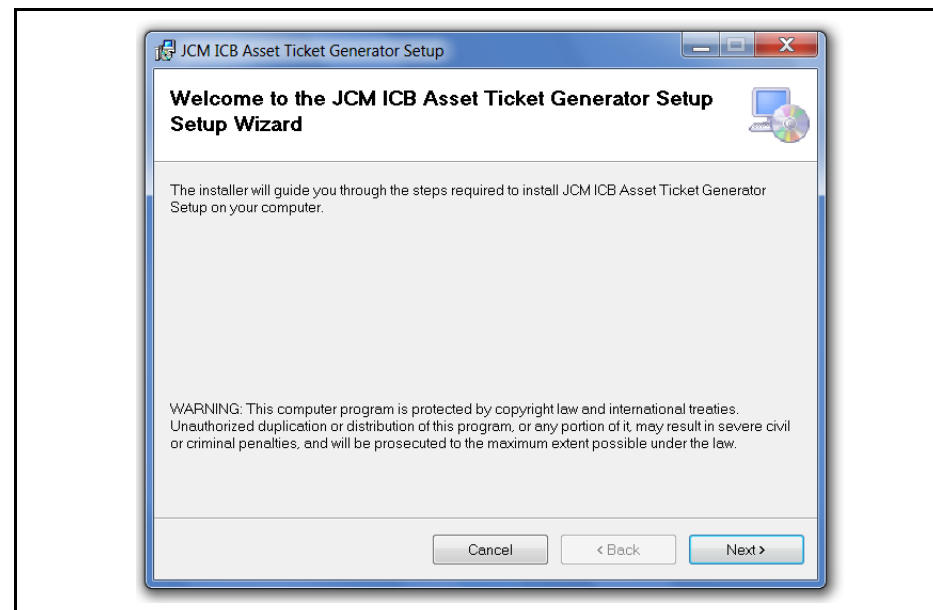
JCM ICB Asset Ticket Generator Setup

Welcome to the JCM ICB Asset Ticket Generator Setup Setup Wizard

The installer will guide you through the steps required to install JCM ICB Asset Ticket Generator Setup on your computer.

WARNING: This computer program is protected by copyright law and international treaties. Unauthorized duplication or distribution of this program, or any portion of it, may result in severe civil or criminal penalties, and will be prosecuted to the maximum extent possible under the law.

Cancel

< Back

Next >